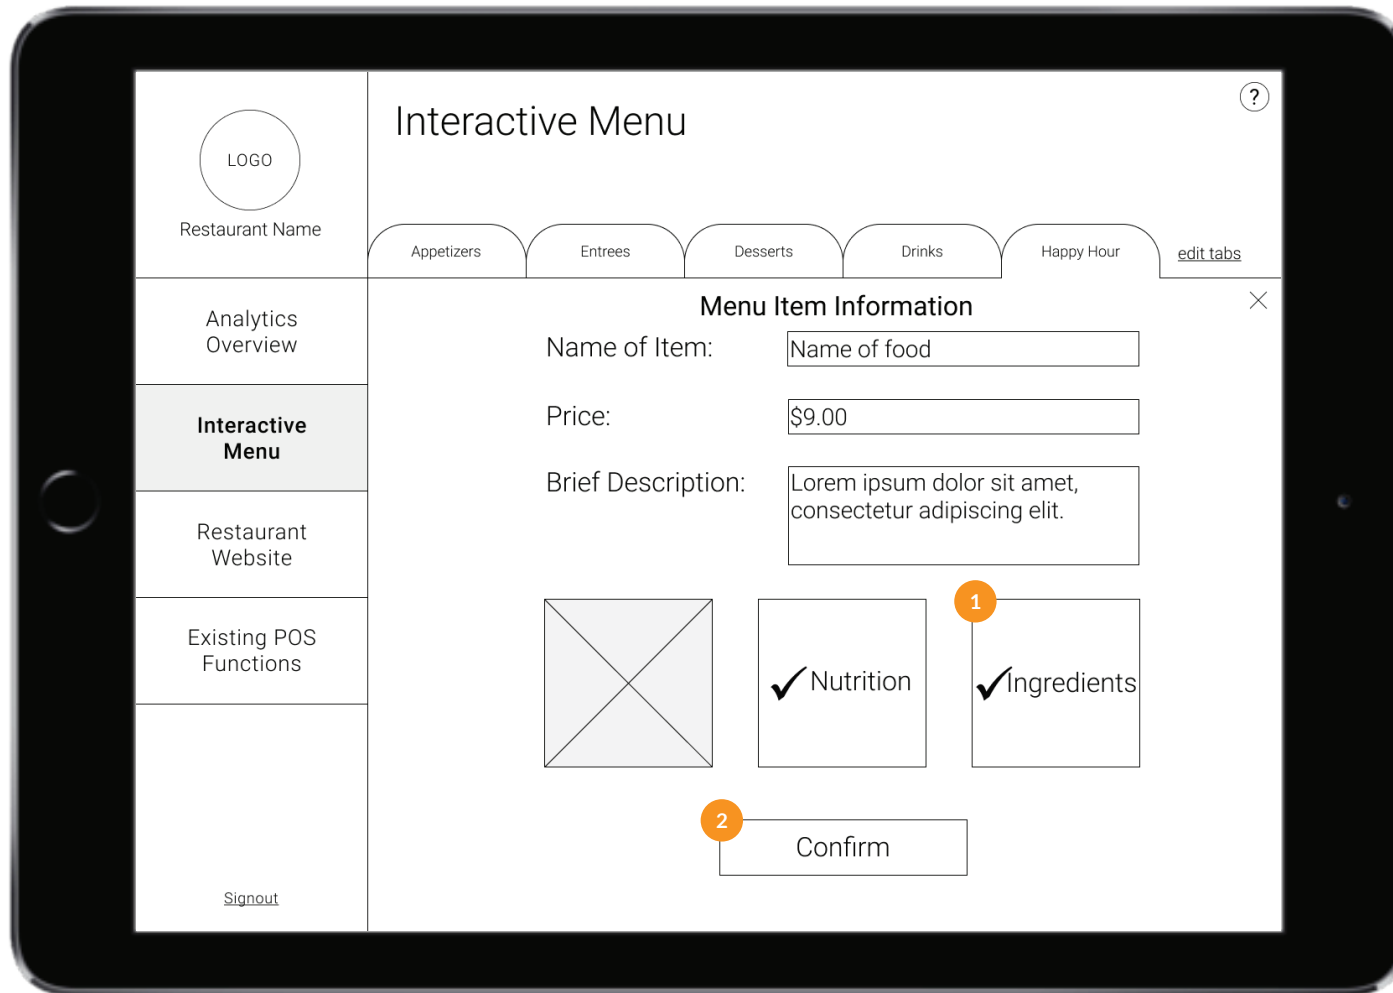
LOGO
Restaurant Name

Interactive Menu

?

Appetizers
Entrees
Desserts
Drinks
Happy Hour
edit tabs

Analytics Overview

Interactive Menu

Restaurant Website

Existing POS Functions

Signout

Menu Item Information

Name of Item: Name of food

Price: $9.00

Brief Description: Lorem ipsum dolor sit amet, consectetur adipiscing elit.

✓Nutrition

1

✓Ingredients

2

Confirm